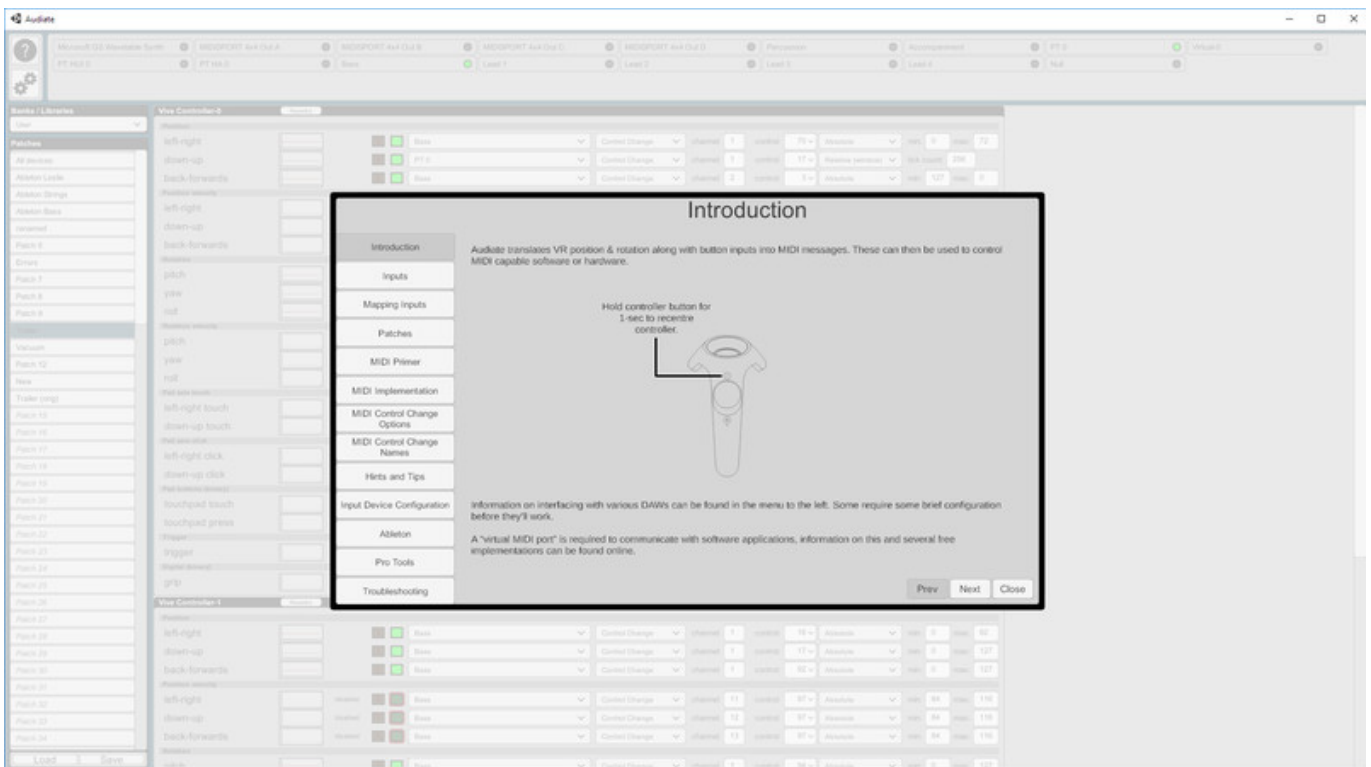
Audiate

Introduction

Introduction
Inputs
Mapping Inputs
Patches
MIDI Primer
MIDI Implementation
MIDI Control Change Options
MIDI Control Change Names
Hints and Tips
Input Device Configuration
Ableton
Pro Tools
Troubleshooting

Audiate translates VR position & rotation along with button inputs into MIDI messages. These can then be used to control MIDI capable software or hardware.

Hold controller button for 1-sec to recentre controller.

Information on interfacing with various DAWs can be found in the menu to the left. Some require some brief configuration before they'll work.

A "virtual MIDI port" is required to communicate with software applications, information on this and several free implementations can be found online.

Prev Next Close

Banks / Libraries
Patches
Vive Controller-0
left-right
down-up
back-forwards
left-right
down-up
back-forwards
pitch
yaw
roll
pitch
yaw
roll
left-right touch
down-up touch
left-right click
down-up click
touchpad touch
touchpad press
trigger
grip
Vive Controller-1
left-right
down-up
back-forwards
left-right
down-up
back-forwards
Load Save